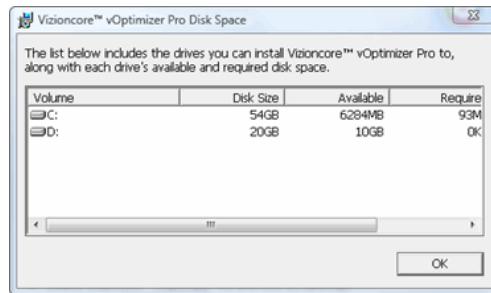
Vizioncore™ vOptimizer Pro Disk Space

The list below includes the drives you can install Vizioncore™ vOptimizer Pro to, along with each drive's available and required disk space.

| Volume | Disk Size | Available | Require |
|---|---|---|---|
| C: | 54GB | 6284MB | 93M |
| D: | 20GB | 10GB | 0K |

OK